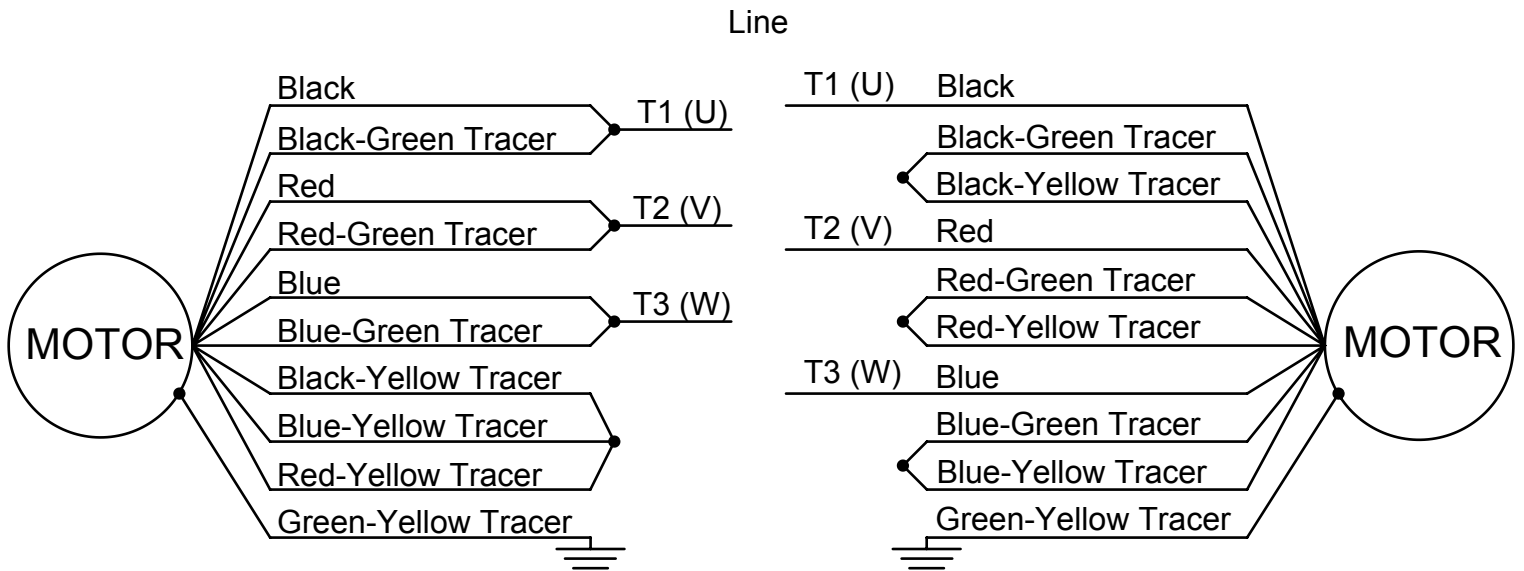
Line

Black
Black-Green Tracer
T1 (U)
Red
Red-Green Tracer
T2 (V)
Blue
Blue-Green Tracer
T3 (W)
MOTOR
Black-Yellow Tracer
Blue-Yellow Tracer
Red-Yellow Tracer
Green-Yellow Tracer

T1 (U) Black
Black-Green Tracer
Black-Yellow Tracer
T2 (V) Red
Red-Green Tracer
Red-Yellow Tracer
T3 (W) Blue
Blue-Green Tracer
Blue-Yellow Tracer
Green-Yellow Tracer
MOTOR